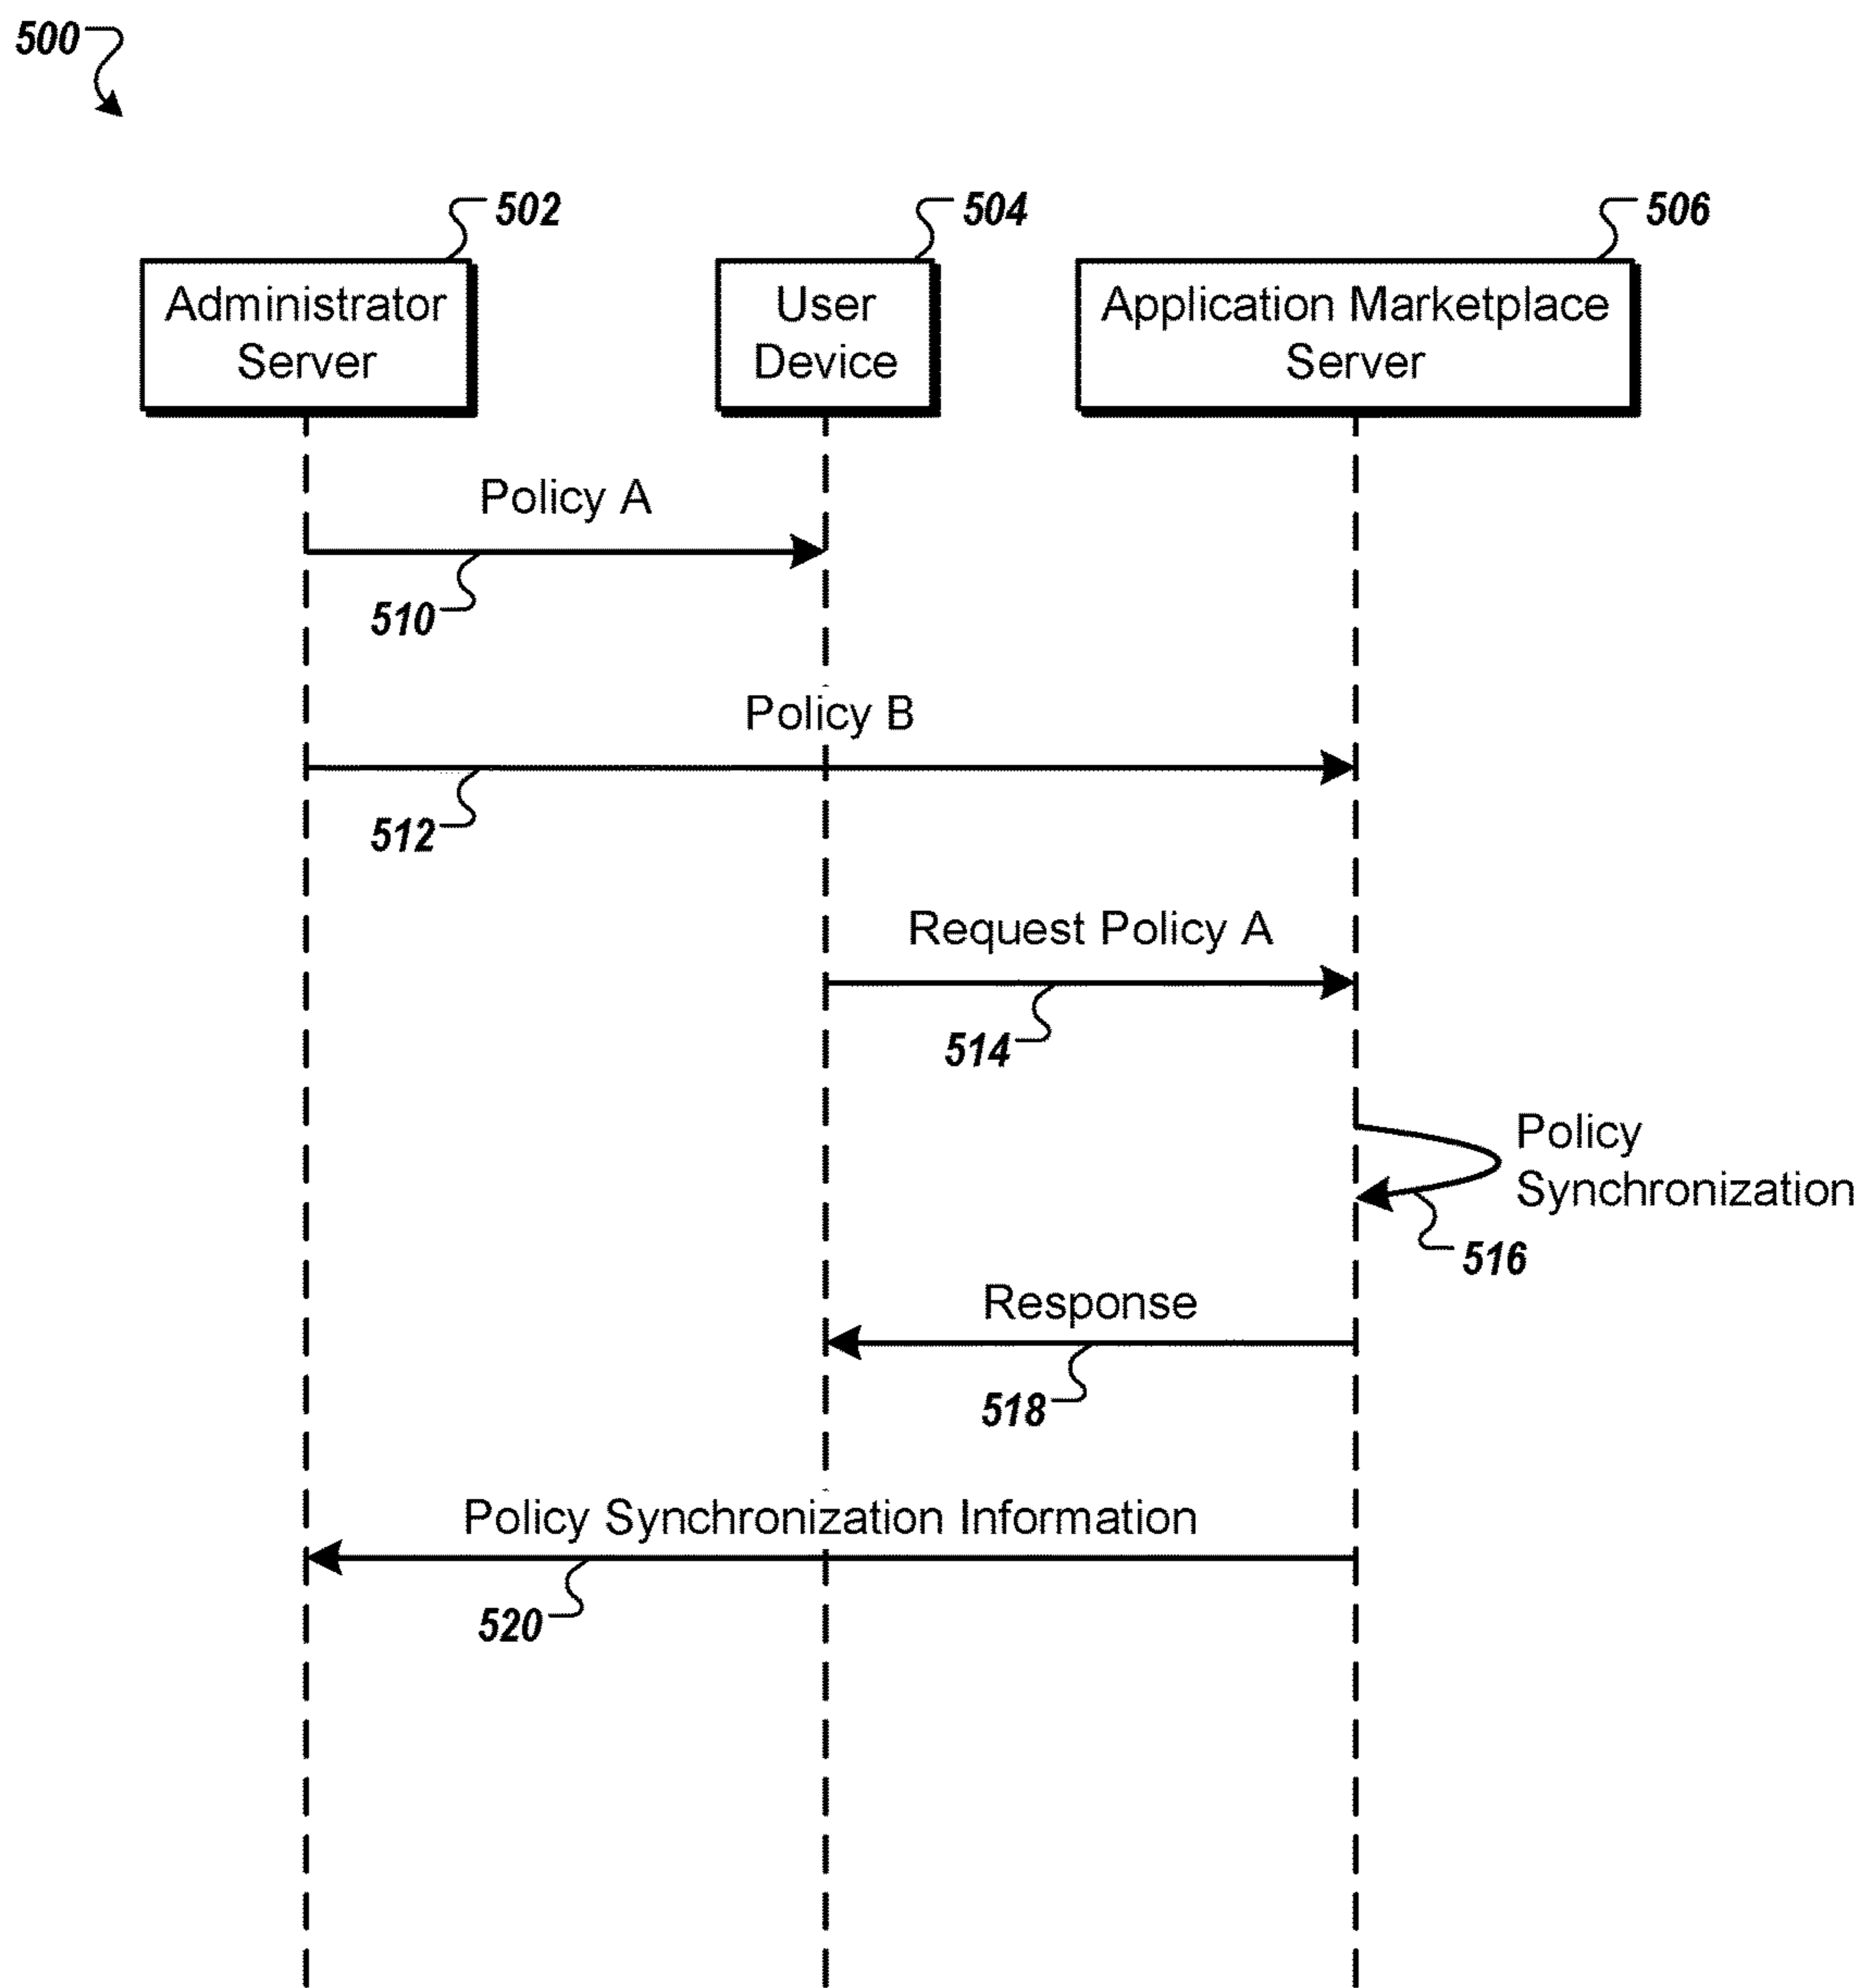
500

502

504

506

Administrator Server

User Device

Application Marketplace Server

Policy A

510

Policy B

512

Request Policy A

514

Policy Synchronization

516

Response

518

Policy Synchronization Information

520